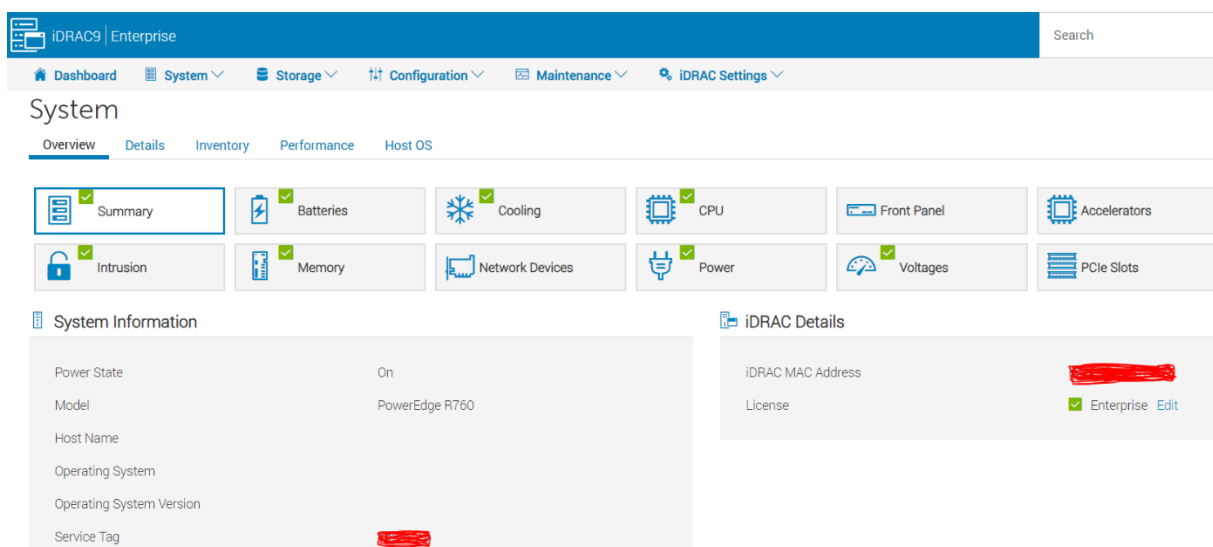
iDRAC9 | Enterprise

Search

Dashboard System Storage Configuration Maintenance iDRAC Settings

System

Overview Details Inventory Performance Host OS

Summary
Batteries
Cooling
CPU
Front Panel
Accelerators
Intrusion
Memory
Network Devices
Power
Voltages
PCIe Slots

System Information

| | |
|---|---|
| Power State | On |
| Model | PowerEdge R760 |
| Host Name | |
| Operating System | |
| Operating System Version | |
| Service Tag | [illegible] |

iDRAC Details

| | |
|---|---|
| iDRAC MAC Address | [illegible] |
| License | Enterprise Edit |